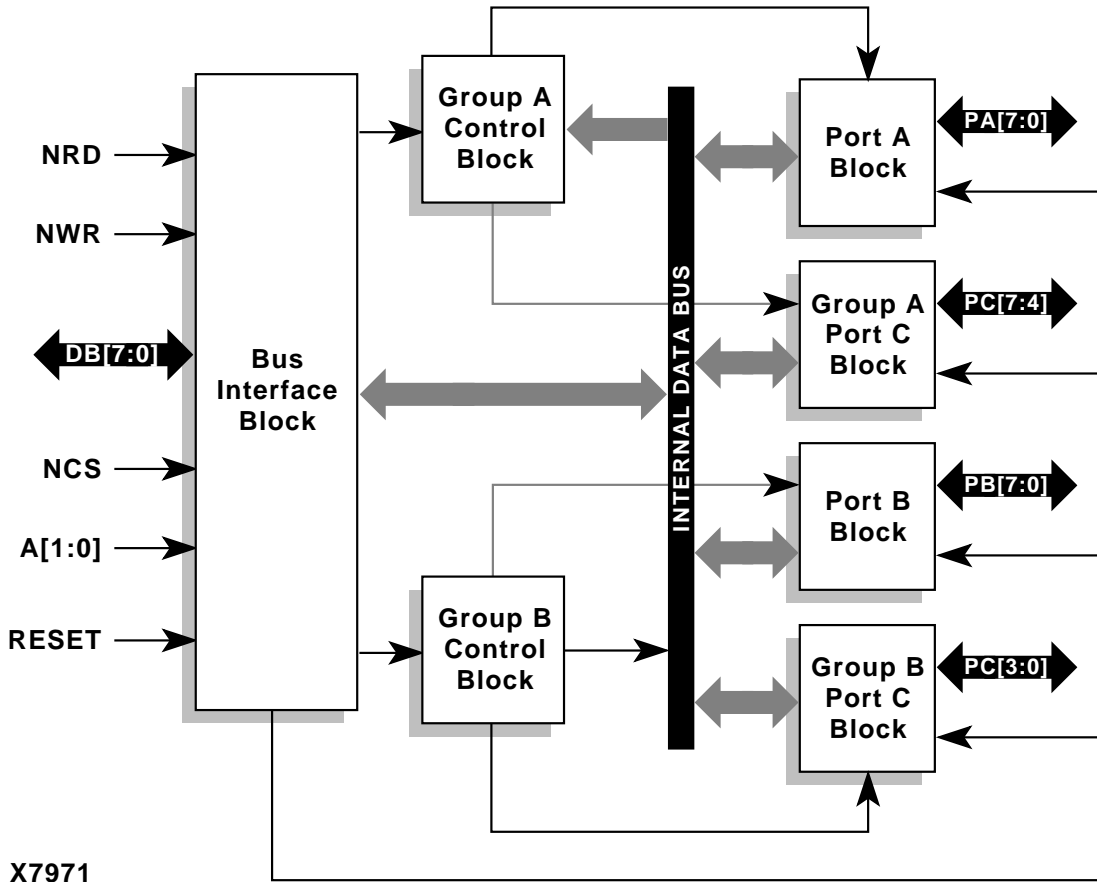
NRD
NWR
DB[7:0]
NCS
A[1:0]
RESET

Bus Interface Block

Group A Control Block

Group B Control Block

INTERNAL DATA BUS

Port A Block
PA[7:0]

Group A Port C Block
PC[7:4]

Port B Block
PB[7:0]

Group B Port C Block
PC[3:0]

X7971